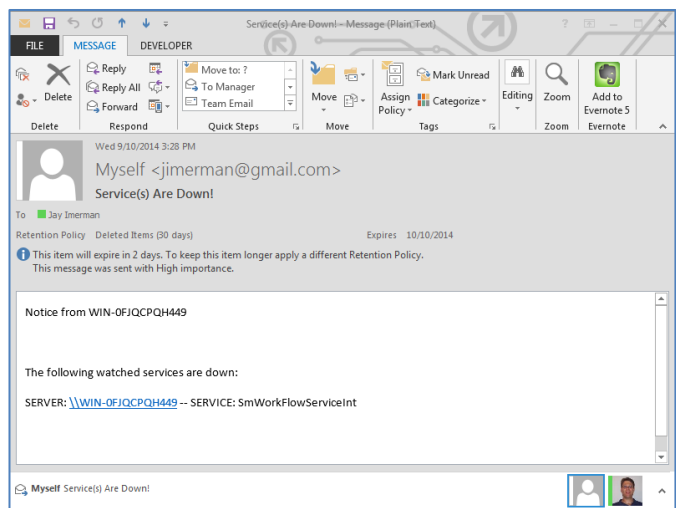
Service(s) Are Down! - Message (Plain Text)

? – □ ✕

FILE MESSAGE DEVELOPER

Delete

Delete

Reply
Reply All
Forward

Respond

Move to: ?
To Manager
Team Email

Quick Steps

Move

Move

Assign Policy

Mark Unread
Categorize

Tags

Editing

Zoom

Zoom

Add to Evernote 5

Evernote

Wed 9/10/2014 3:28 PM

Myself <jimerman@gmail.com>

Service(s) Are Down!

To Jay Imerman

Retention Policy Deleted Items (30 days) Expires 10/10/2014

This item will expire in 2 days. To keep this item longer apply a different Retention Policy.
This message was sent with High importance.

Notice from WIN-0FJQCPQH449

The following watched services are down:

SERVER: \\WIN-0FJQCPQH449 -- SERVICE: SmWorkFlowServiceInt

Myself Service(s) Are Down!